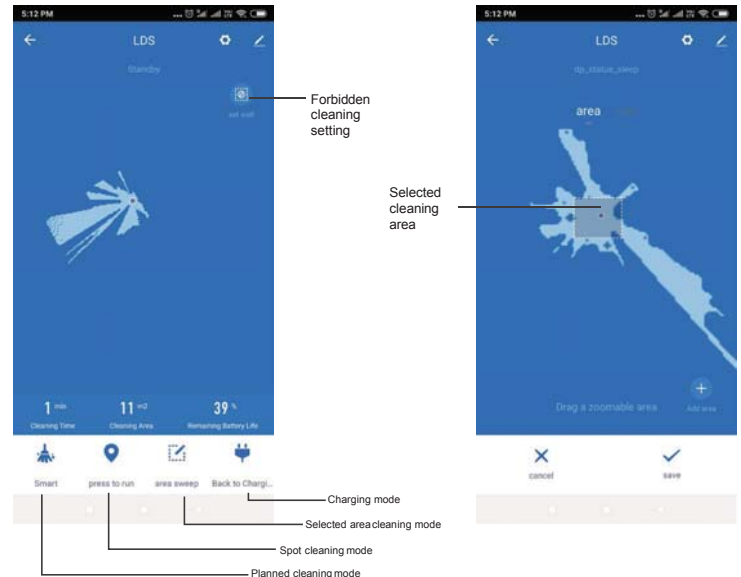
5:12 PM

LDS

Standby

set wall

Forbidden cleaning setting

1 min
Cleaning Time

11 m2
Cleaning Area

39 %
Remaining Battery Life

Smart

press to run

area sweep

Back to Chargi...

Charging mode

Selected area cleaning mode

Spot cleaning mode

Planned cleaning mode

5:12 PM

LDS

dp_status_sleep

area

Selected cleaning area

Drag a zoomable area

Add area

cancel

save